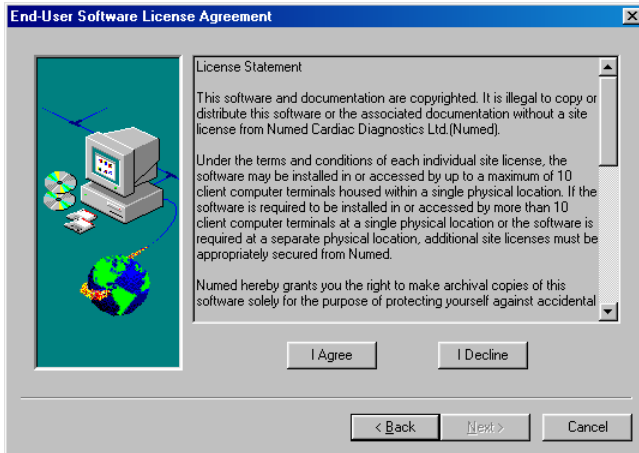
End-User Software License Agreement

License Statement

This software and documentation are copyrighted. It is illegal to copy or distribute this software or the associated documentation without a site license from Numed Cardiac Diagnostics Ltd.(Numed).

Under the terms and conditions of each individual site license, the software may be installed in or accessed by up to a maximum of 10 client computer terminals housed within a single physical location. If the software is required to be installed in or accessed by more than 10 client computer terminals at a single physical location or the software is required at a separate physical location, additional site licenses must be appropriately secured from Numed.

Numed hereby grants you the right to make archival copies of this software solely for the purpose of protecting yourself against accidental

I Agree

I Decline

< Back

Next >

Cancel